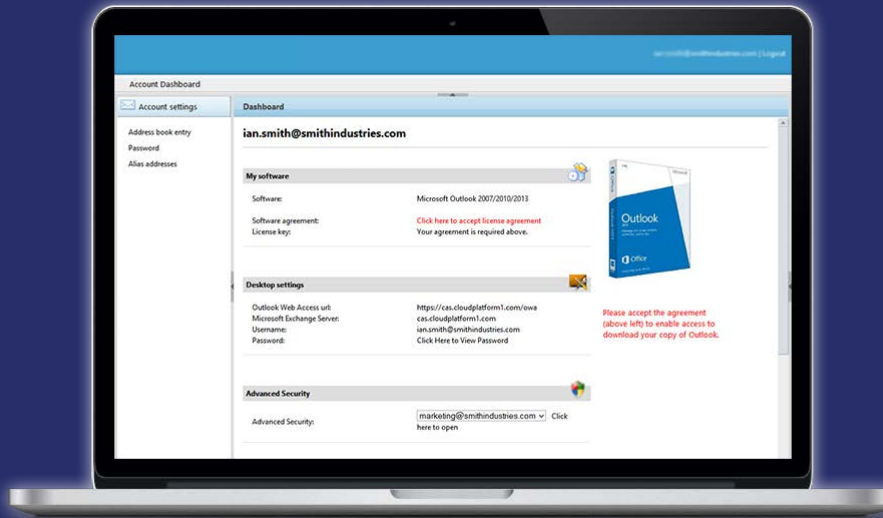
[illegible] | Logout

Account Dashboard

Account settings

Address book entry
Password
Alias addresses

Dashboard

ian.smith@smithindustries.com

My software

Software: Microsoft Outlook 2007/2010/2013

Software agreement: Click here to accept license agreement
License key: Your agreement is required above.

Desktop settings

Outlook Web Access url: https://cas.cloudplatform1.com/owa
Microsoft Exchange Server: cas.cloudplatform1.com
Username: ian.smith@smithindustries.com
Password: Click Here to View Password

Advanced Security

Advanced Security: marketing@smithindustries.com Click here to open

Outlook
Office

Please accept the agreement (above left) to enable access to download your copy of Outlook.